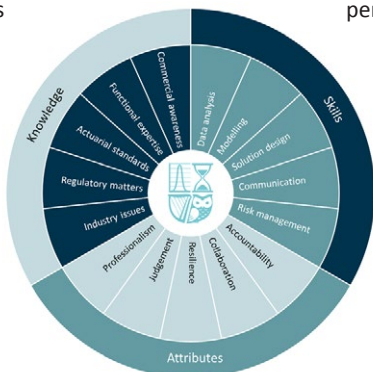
s

per

Knowledge

Skills

Attributes

Commercial awareness

Functional expertise

Actuarial standards

Regulatory matters

Industry issues

Data analysis

Modelling

Solution design

Communication

Risk management

Accountability

Collaboration

Resilience

Judgement

Professionalism